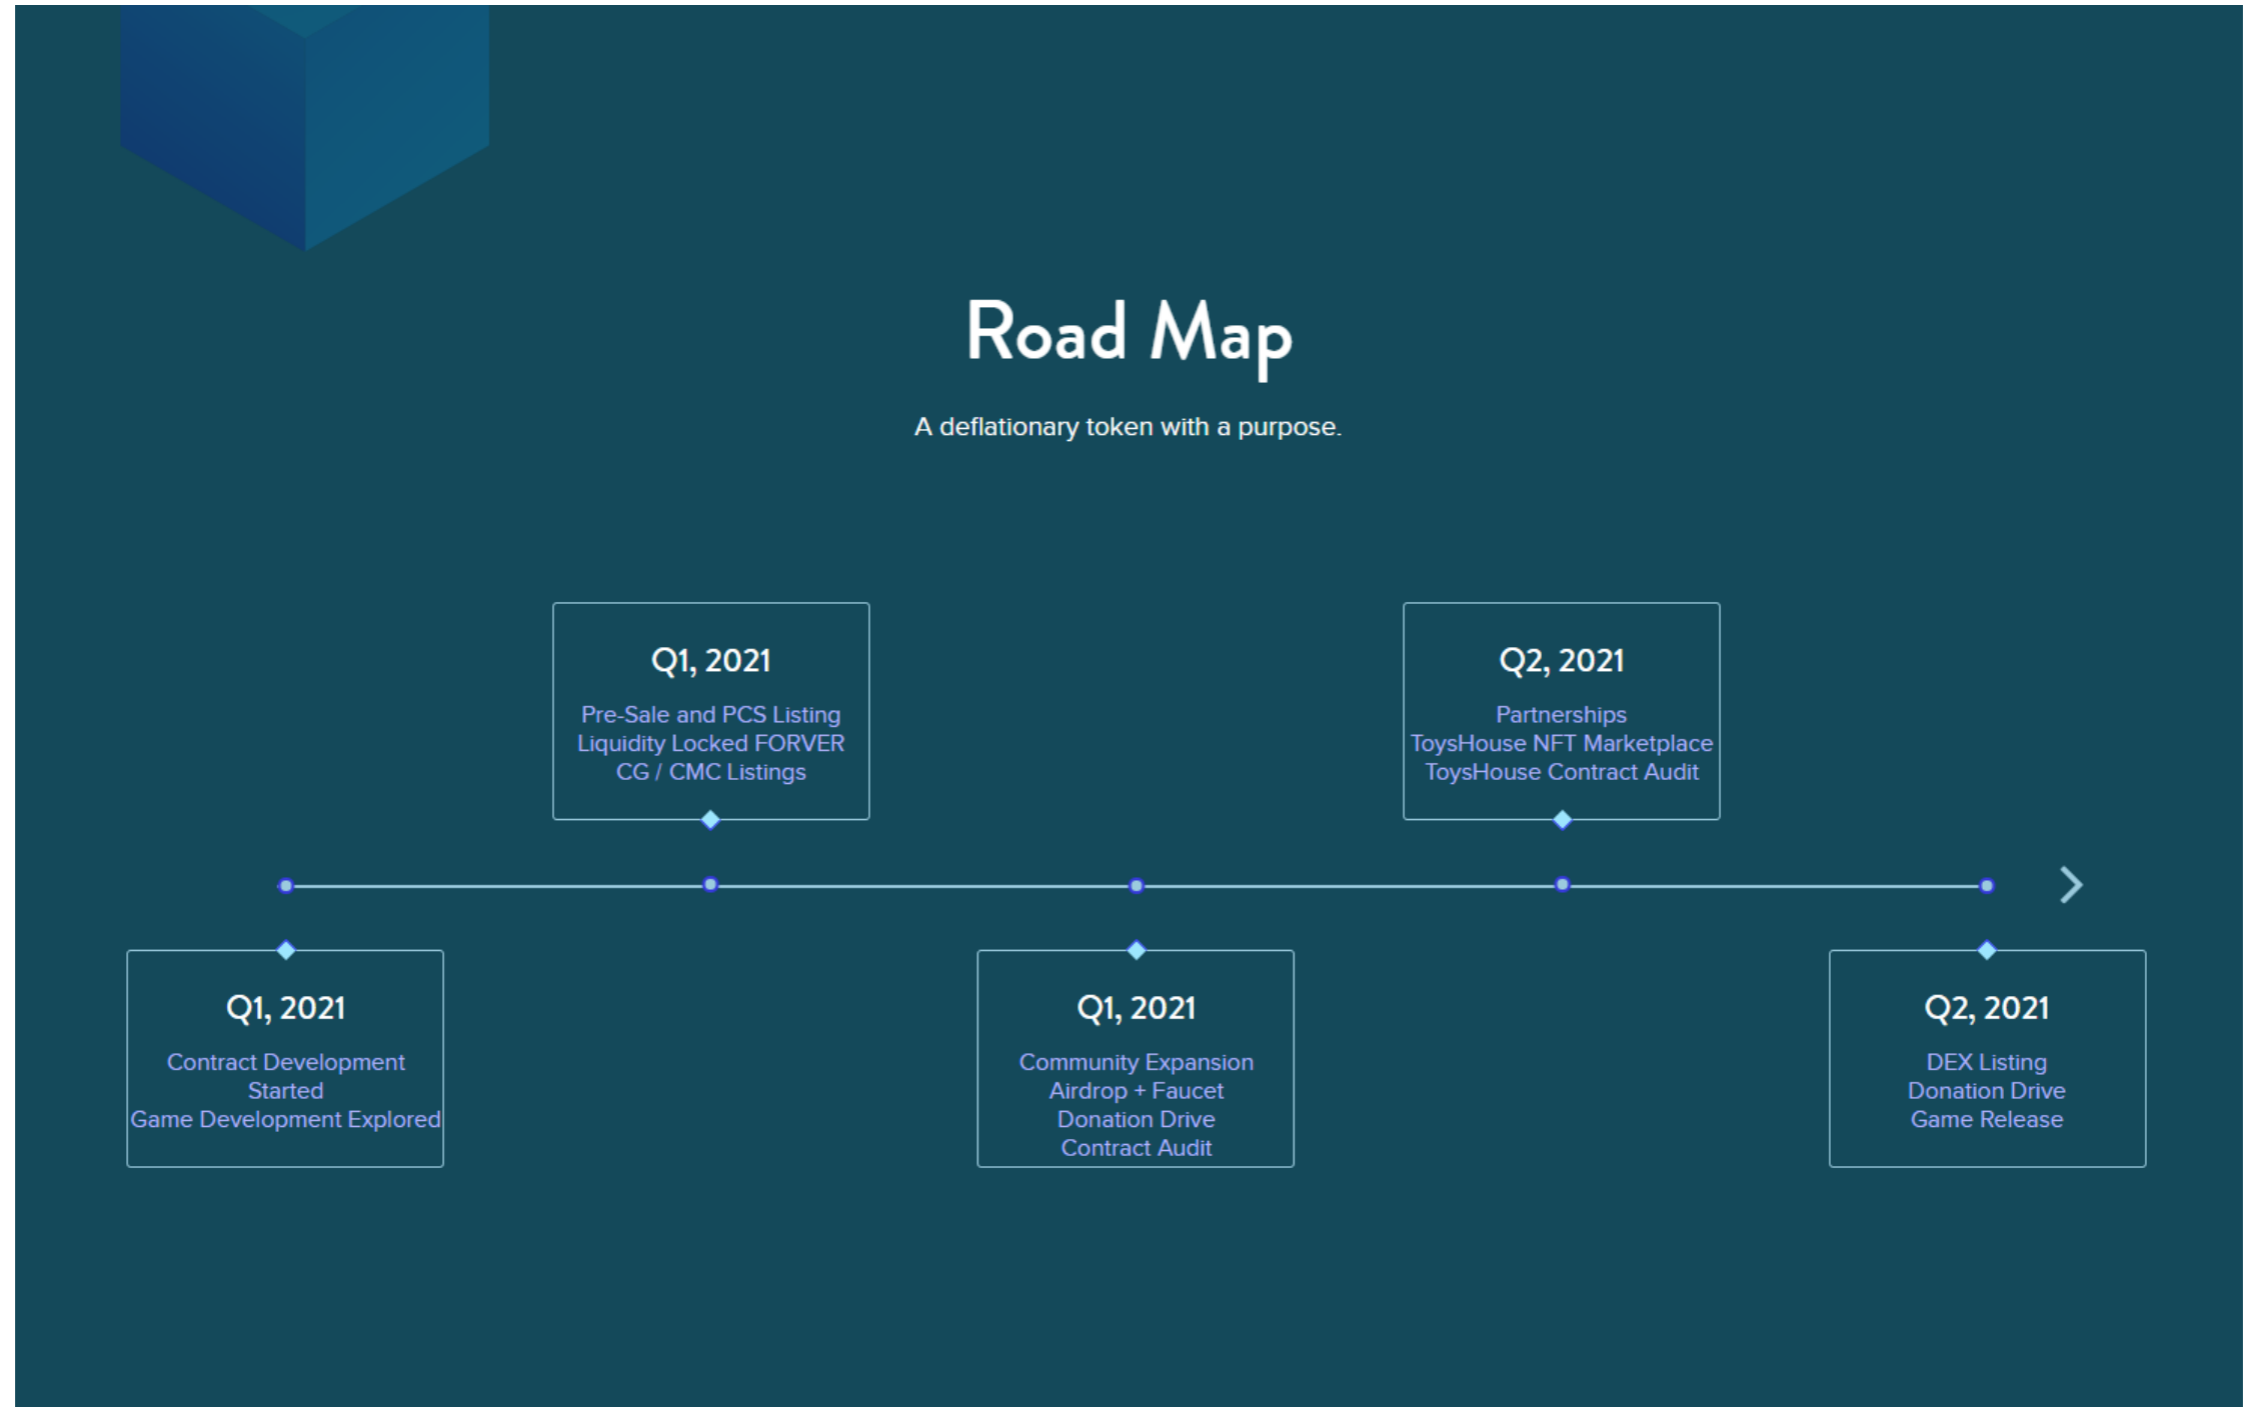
Road Map

A deflationary token with a purpose.

Q1, 2021

Contract Development Started
Game Development Explored

Q1, 2021

Pre-Sale and PCS Listing
Liquidity Locked FORVER
CG / CMC Listings

Q1, 2021

Community Expansion
Airdrop + Faucet
Donation Drive
Contract Audit

Q2, 2021

Partnerships
ToysHouse NFT Marketplace
ToysHouse Contract Audit

Q2, 2021

DEX Listing
Donation Drive
Game Release